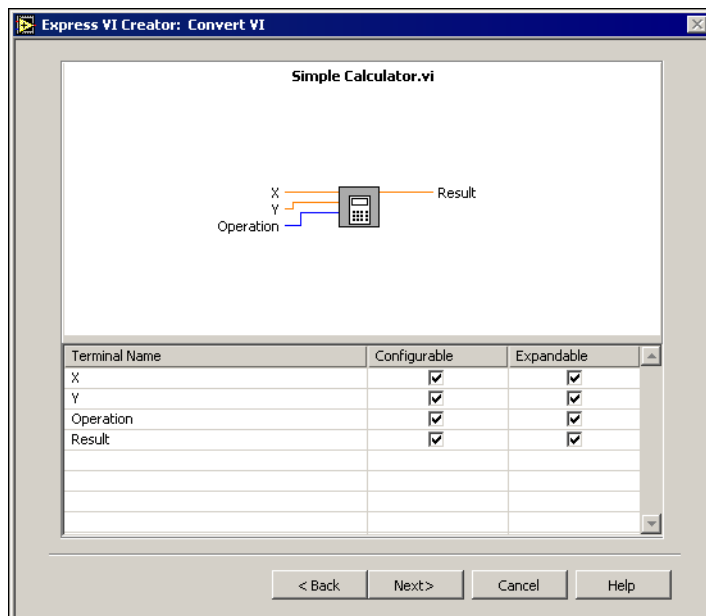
Express VI Creator: Convert VI

Simple Calculator.vi

X
Y
Operation
Result

| Terminal Name | Configurable | Expandable |
|---|---|---|
| X | ☑ | ☑ |
| Y | ☑ | ☑ |
| Operation | ☑ | ☑ |
| Result | ☑ | ☑ |

< Back
Next>
Cancel
Help